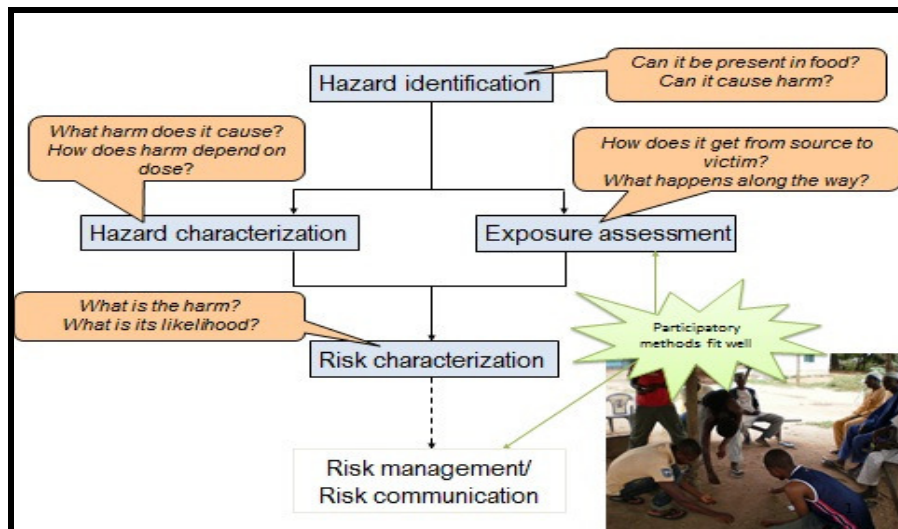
Hazard identification

Can it be present in food?
Can it cause harm?

What harm does it cause?
How does harm depend on dose?

How does it get from source to victim?
What happens along the way?

Hazard characterization

Exposure assessment

What is the harm?
What is its likelihood?

Participatory methods fit well

Risk characterization

Risk management/
Risk communication